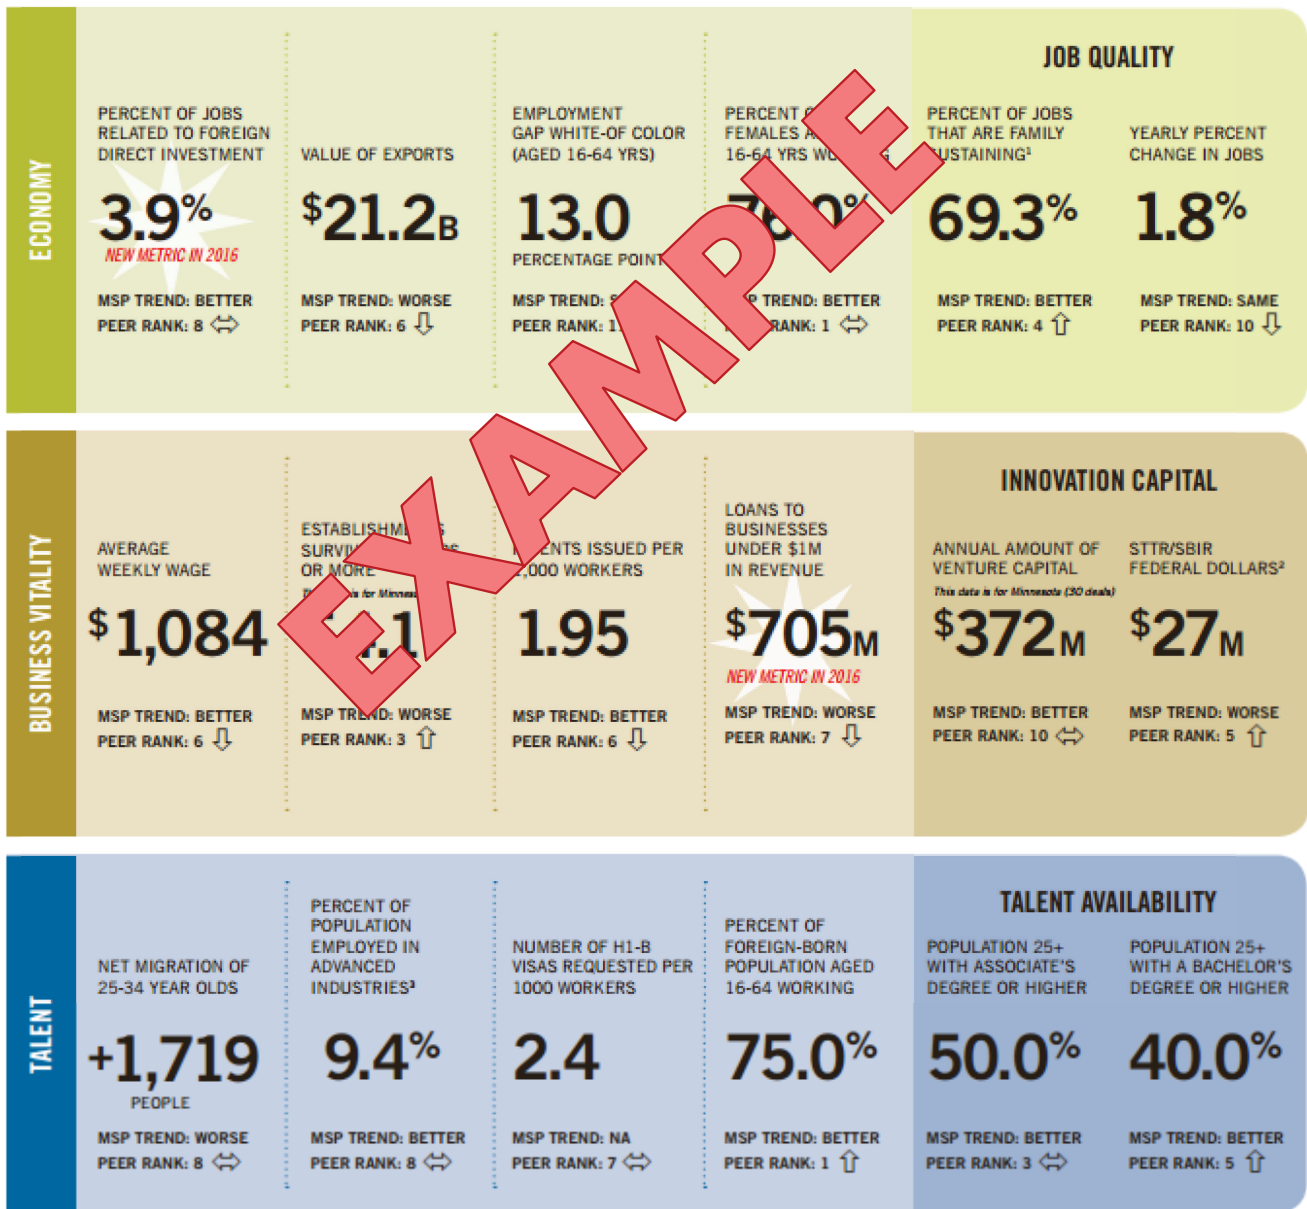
ECONOMY

PERCENT OF JOBS RELATED TO FOREIGN DIRECT INVESTMENT
3.9%
NEW METRIC IN 2016
MSP TREND: BETTER
PEER RANK: 8 ⇔

VALUE OF EXPORTS
$21.2B
MSP TREND: WORSE
PEER RANK: 6 ⇩

EMPLOYMENT GAP WHITE-OF COLOR (AGED 16-64 YRS)
13.0
PERCENTAGE POINT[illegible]
MSP TREND: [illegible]
PEER RANK: 1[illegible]

PERCENT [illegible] FEMALES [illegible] 16-6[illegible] YRS W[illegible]
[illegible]%
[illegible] TREND: BETTER
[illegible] RANK: 1 ⇔

JOB QUALITY

PERCENT OF JOBS THAT ARE FAMILY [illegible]USTAINING¹
69.3%
MSP TREND: BETTER
PEER RANK: 4 ⇧

YEARLY PERCENT CHANGE IN JOBS
1.8%
MSP TREND: SAME
PEER RANK: 10 ⇩

EXAMPLE

BUSINESS VITALITY

AVERAGE WEEKLY WAGE
$1,084
MSP TREND: BETTER
PEER RANK: 6 ⇩

ESTABLISHM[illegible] SURVI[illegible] OR MORE
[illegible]
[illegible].1
MSP TR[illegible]: WORSE
PEER RANK: 3 ⇧

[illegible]ENTS ISSUED PER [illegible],000 WORKERS
1.95
MSP TREND: BETTER
PEER RANK: 6 ⇩

LOANS TO BUSINESSES UNDER $1M IN REVENUE
$705M
NEW METRIC IN 2016
MSP TREND: WORSE
PEER RANK: 7 ⇩

INNOVATION CAPITAL

ANNUAL AMOUNT OF VENTURE CAPITAL
This data is for Minnesota (50 deals)
$372M
MSP TREND: BETTER
PEER RANK: 10 ⇔

STTR/SBIR FEDERAL DOLLARS²
$27M
MSP TREND: WORSE
PEER RANK: 5 ⇧

TALENT

NET MIGRATION OF 25-34 YEAR OLDS
+1,719
PEOPLE
MSP TREND: WORSE
PEER RANK: 8 ⇔

PERCENT OF POPULATION EMPLOYED IN ADVANCED INDUSTRIES³
9.4%
MSP TREND: BETTER
PEER RANK: 8 ⇔

NUMBER OF H1-B VISAS REQUESTED PER 1000 WORKERS
2.4
MSP TREND: NA
PEER RANK: 7 ⇔

PERCENT OF FOREIGN-BORN POPULATION AGED 16-64 WORKING
75.0%
MSP TREND: BETTER
PEER RANK: 1 ⇧

TALENT AVAILABILITY

POPULATION 25+ WITH ASSOCIATE'S DEGREE OR HIGHER
50.0%
MSP TREND: BETTER
PEER RANK: 3 ⇔

POPULATION 25+ WITH A BACHELOR'S DEGREE OR HIGHER
40.0%
MSP TREND: BETTER
PEER RANK: 5 ⇧